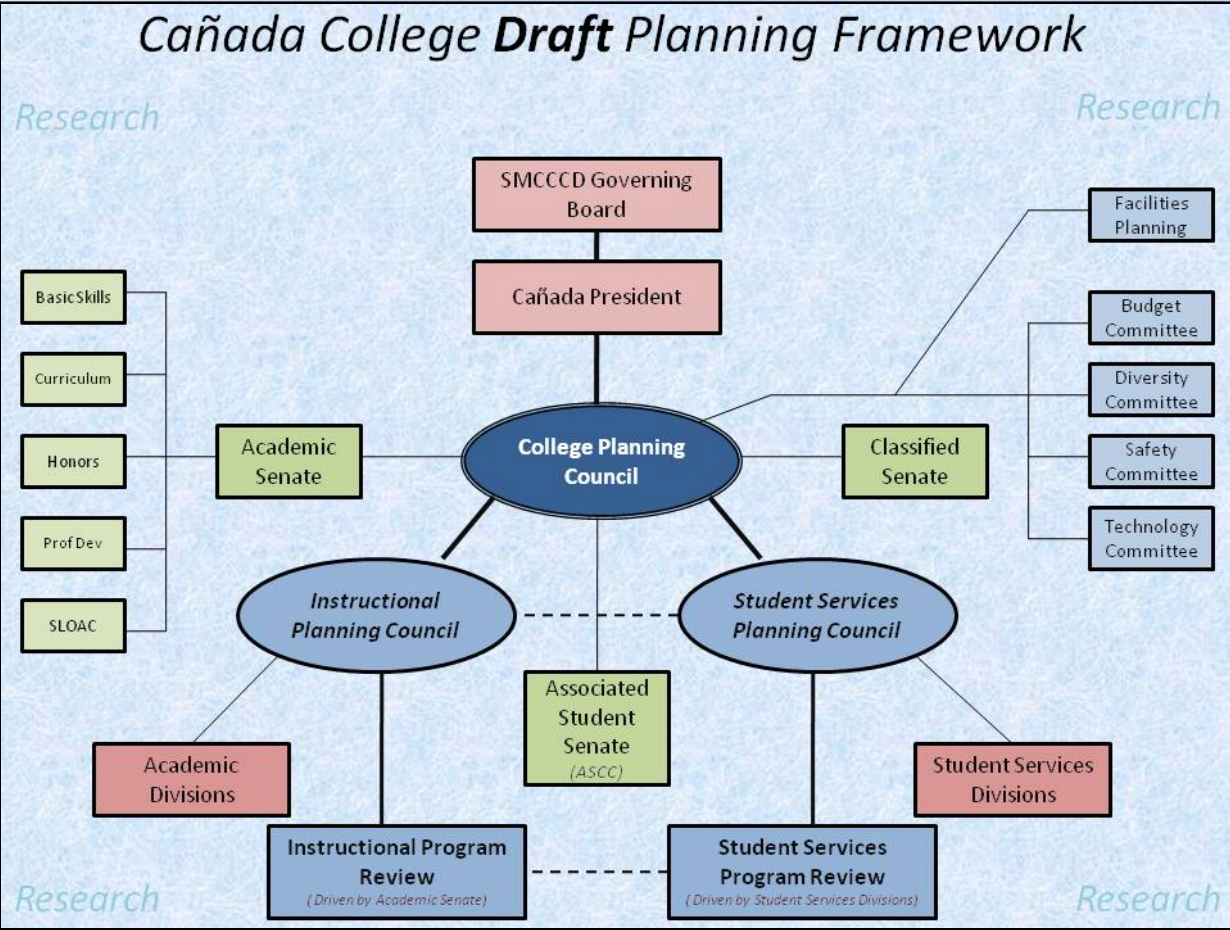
Cañada College **Draft** Planning Framework

Research

Research

SMCCCD Governing Board

Cañada President

Facilities Planning

Budget Committee

Diversity Committee

Safety Committee

Technology Committee

BasicSkills

Curriculum

Honors

Prof Dev

SLOAC

Academic Senate

College Planning Council

Classified Senate

Instructional Planning Council

Student Services Planning Council

Associated Student Senate (ASCC)

Academic Divisions

Student Services Divisions

Instructional Program Review (Driven by Academic Senate)

Student Services Program Review (Driven by Student Services Divisions)

Research

Research